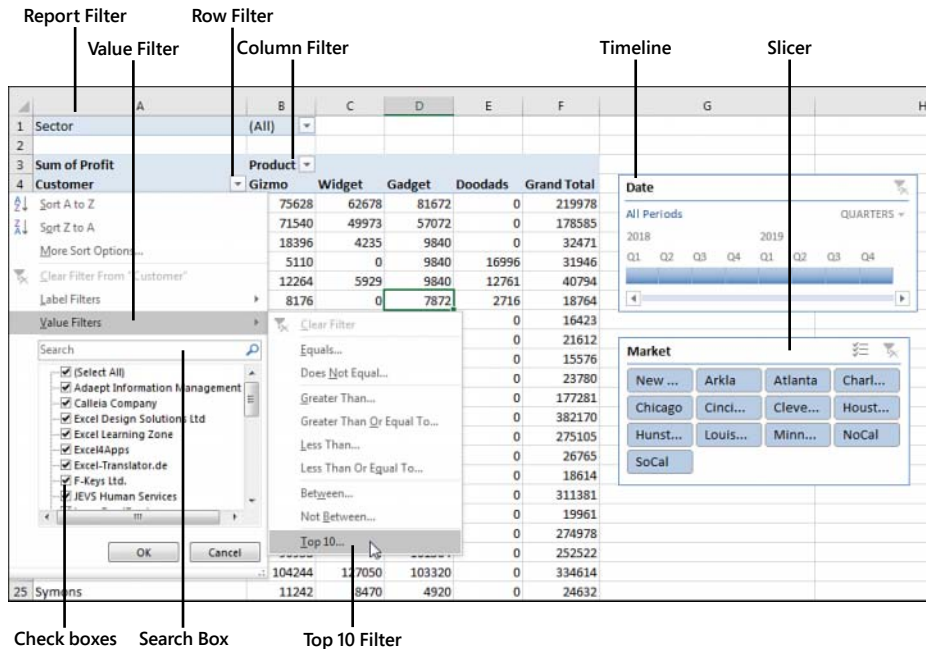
Report Filter
Row Filter
Value Filter
Column Filter
Timeline
Slicer

| | A | B | C | D | E | F | G | H |
|---|---|---|---|---|---|---|---|---|
| 1 | Sector | (All) | | | | | | |
| 2 | | | | | | | | |
| 3 | Sum of Profit | Product | | | | | | |
| 4 | Customer | Gizmo | Widget | Gadget | Doodads | Grand Total | | |
| | Sort A to Z | 75628 | 62678 | 81672 | 0 | 219978 | | |
| | Sort Z to A | 71540 | 49973 | 57072 | 0 | 178585 | | |
| | More Sort Options... | 18396 | 4235 | 9840 | 0 | 32471 | | |
| | | 5110 | 0 | 9840 | 16996 | 31946 | | |
| | Clear Filter From "Customer" | 12264 | 5929 | 9840 | 12761 | 40794 | | |
| | Label Filters | 8176 | 0 | 7872 | 2716 | 18764 | | |
| | Value Filters | | | | 0 | 16423 | | |
| | | | | | 0 | 21612 | | |
| | | | | | 0 | 15576 | | |
| | | | | | 0 | 23780 | | |
| | | | | | 0 | 177281 | | |
| | | | | | 0 | 382170 | | |
| | | | | | 0 | 275105 | | |
| | | | | | 0 | 26765 | | |
| | | | | | 0 | 18614 | | |
| | | | | | 0 | 311381 | | |
| | | | | | 0 | 19961 | | |
| | | | | | 0 | 274978 | | |
| | | | | | 0 | 252522 | | |
| | | 104244 | 127050 | 103320 | 0 | 334614 | | |
| 25 | Symons | 11242 | 8470 | 4920 | 0 | 24632 | | |

Search
(Select All)
Adaept Information Management
Calleia Company
Excel Design Solutions Ltd
Excel Learning Zone
Excel4Apps
Excel-Translator.de
F-Keys Ltd.
JEVS Human Services
OK
Cancel

Clear Filter
Equals...
Does Not Equal...
Greater Than...
Greater Than Or Equal To...
Less Than...
Less Than Or Equal To...
Between...
Not Between...
Top 10...

Date
All Periods
QUARTERS
2018
2019
Q1 Q2 Q3 Q4 Q1 Q2 Q3 Q4

Market
New ...
Arkla
Atlanta
Charl...
Chicago
Cinci...
Cleve...
Houst...
Hunst...
Louis...
Minn...
NoCal
SoCal

Check boxes
Search Box
Top 10 Filter